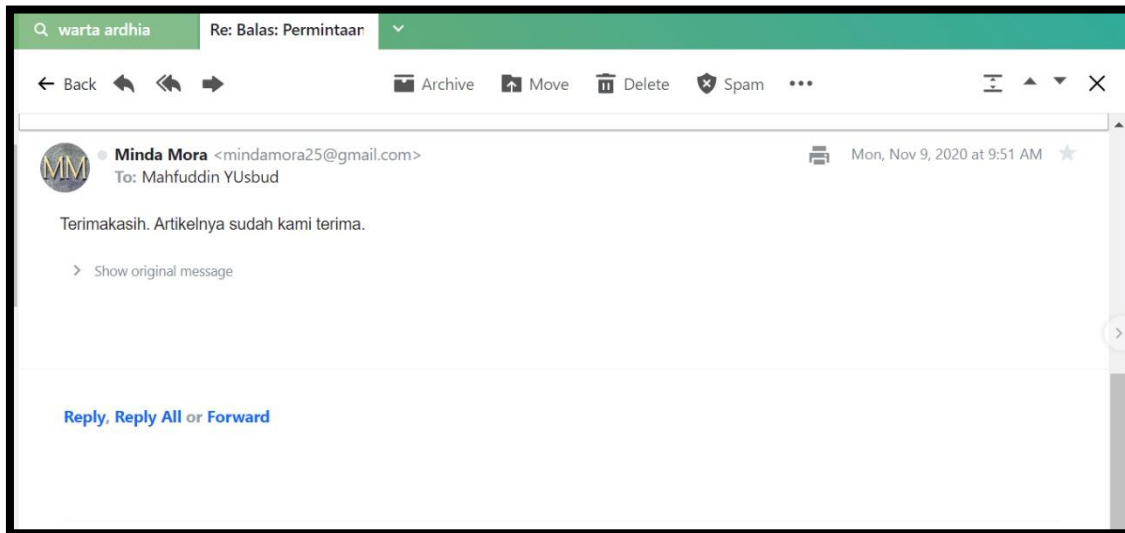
warta ardhia

Re: Balas: Permintaan

← Back

Archive Move Delete Spam •••

MM

Minda Mora <mindamora25@gmail.com>
To: Mahfuddin YUsbud

Mon, Nov 9, 2020 at 9:51 AM

Terimakasih. Artikelnya sudah kami terima.

> Show original message

Reply, Reply All or Forward